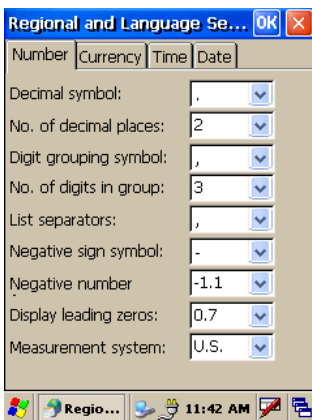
Regional and Language Se... OK ×

Number | Currency | Time | Date

Decimal symbol: .

No. of decimal places: 2

Digit grouping symbol: ,

No. of digits in group: 3

List separators: ,

Negative sign symbol: -

Negative number -1.1

Display leading zeros: 0.7

Measurement system: U.S.

Regio... 11:42 AM